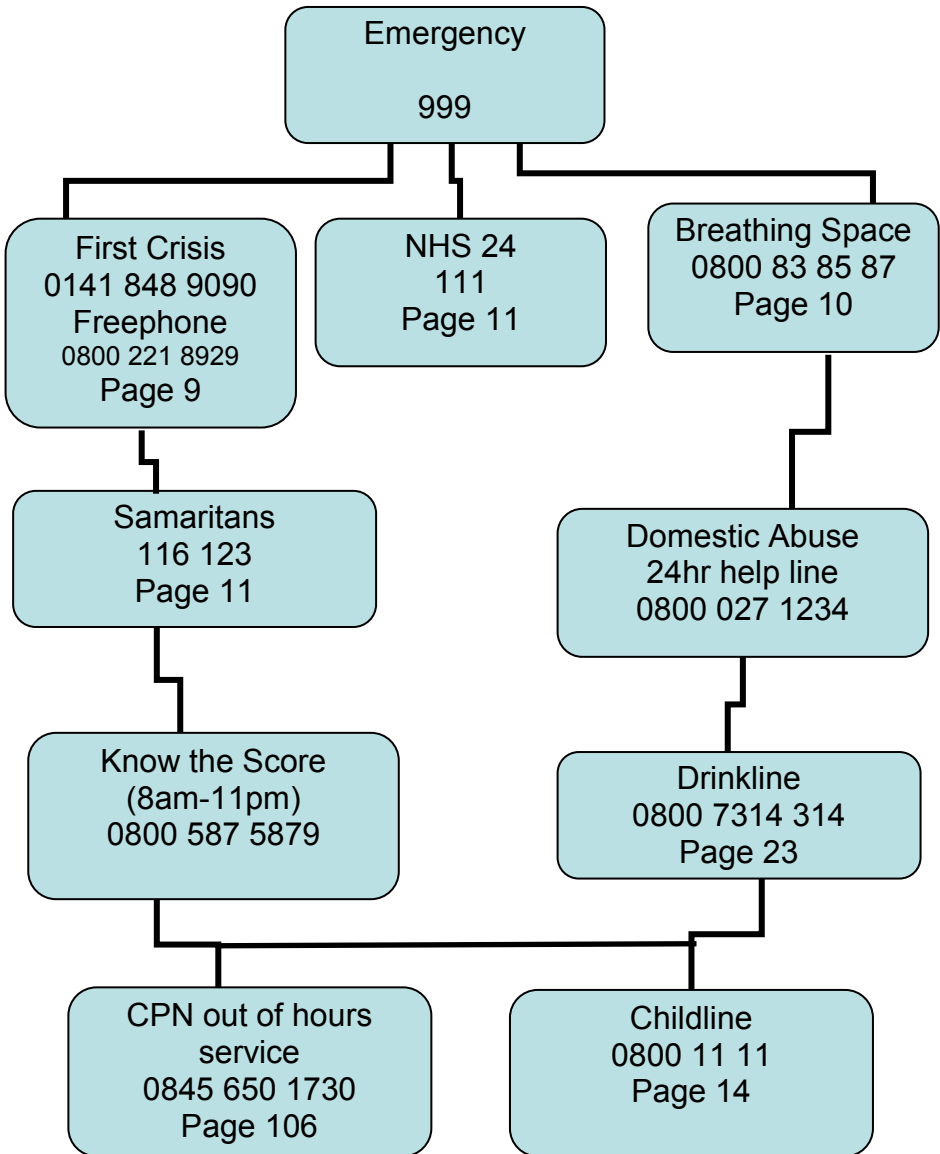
Emergency

999

First Crisis
0141 848 9090
Freephone
0800 221 8929
Page 9

NHS 24
111
Page 11

Breathing Space
0800 83 85 87
Page 10

Samaritans
116 123
Page 11

Domestic Abuse
24hr help line
0800 027 1234

Know the Score
(8am-11pm)
0800 587 5879

Drinkline
0800 7314 314
Page 23

CPN out of hours service
0845 650 1730
Page 106

Childline
0800 11 11
Page 14